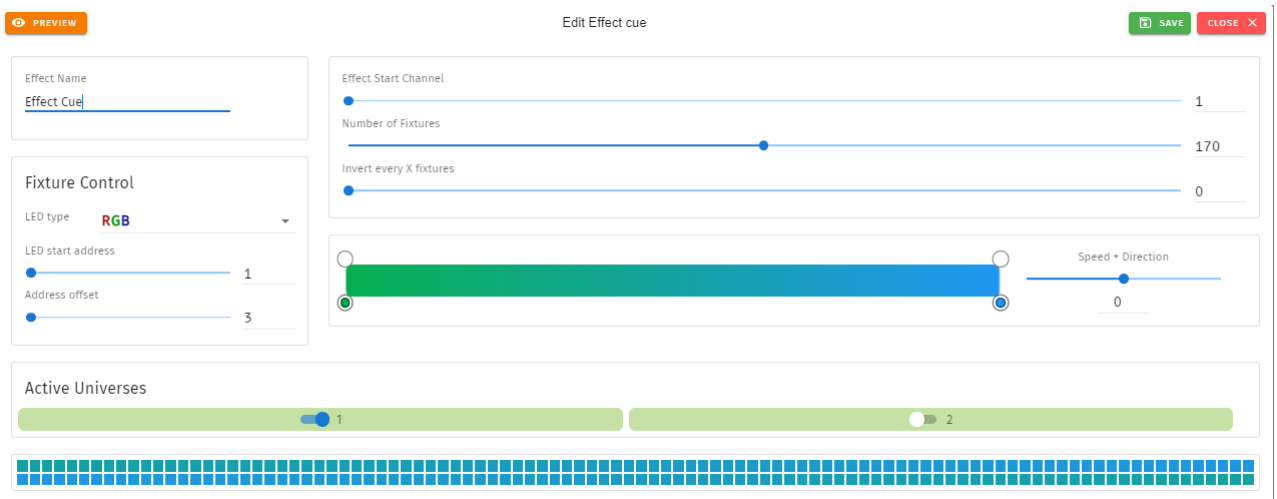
PREVIEW

Edit Effect cue

SAVE

CLOSE

Effect Name

Effect Cue

Fixture Control

LED type

RGB

LED start address

1

Address offset

3

Effect Start Channel

1

Number of Fixtures

170

Invert every X fixtures

0

Speed + Direction

0

Active Universes

1

2